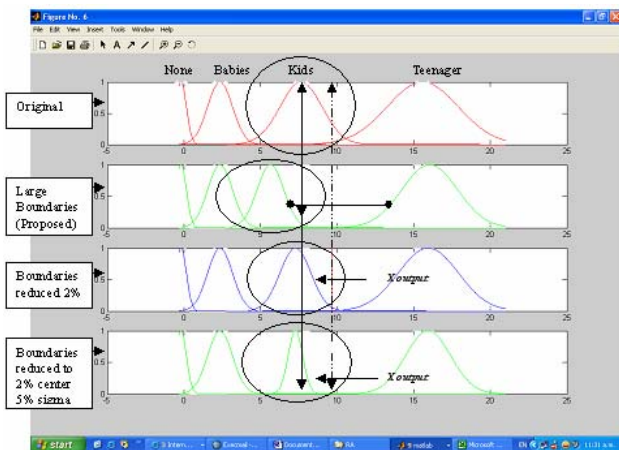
Figure No. 6
File Edit View Insert Tools Window Help

None Babies Kids Teenager

Original

1
0.5
0
-5 0 5 10 15 20 25

Large Boundaries (Proposed)

1
0.5
0
-5 0 5 10 15 20 25

Boundaries reduced 2%

Xoutput

1
0.5
0
-5 0 5 10 15 20 25

Boundaries reduced to 2% center 5% sigma

Xoutput

1
0.5
0
-5 0 5 10 15 20 25

start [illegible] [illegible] Document... RA matlab Microsoft ... EN 11:31 a.m.